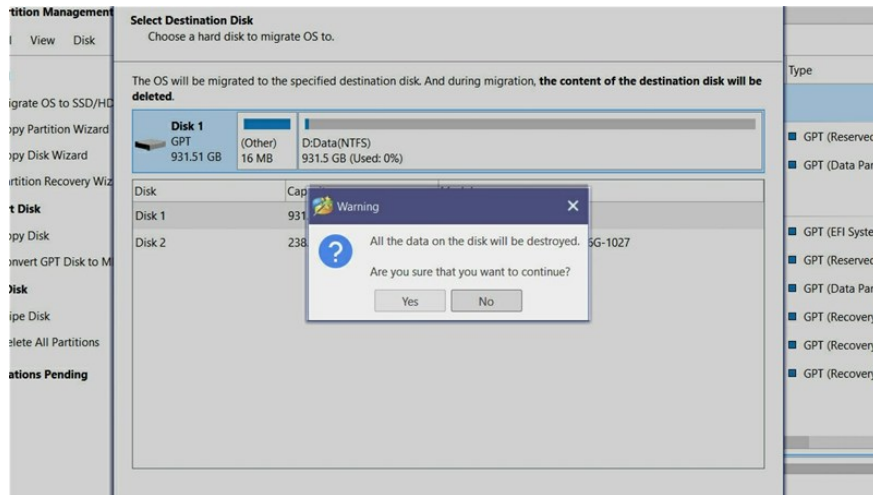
rtition Management
l View Disk

igrate OS to SSD/HD
py Partition Wizard
py Disk Wizard
rtition Recovery Wiz
t Disk
py Disk
nvert GPT Disk to M
Disk
ipe Disk
elete All Partitions
ations Pending

Select Destination Disk
Choose a hard disk to migrate OS to.

The OS will be migrated to the specified destination disk. And during migration, **the content of the destination disk will be deleted**.

| Disk 1 GPT 931.51 GB | (Other) 16 MB | D:Data(NTFS) 931.5 GB (Used: 0%) |
|---|---|---|

| Disk | Cap | |
|---|---|---|
| Disk 1 | 931 | |
| Disk 2 | 238 | 5G-1027 |

Warning
All the data on the disk will be destroyed.
Are you sure that you want to continue?
Yes No

Type
GPT (Reserved
GPT (Data Par
GPT (EFI Syste
GPT (Reserved
GPT (Data Par
GPT (Recovery
GPT (Recovery
GPT (Recovery